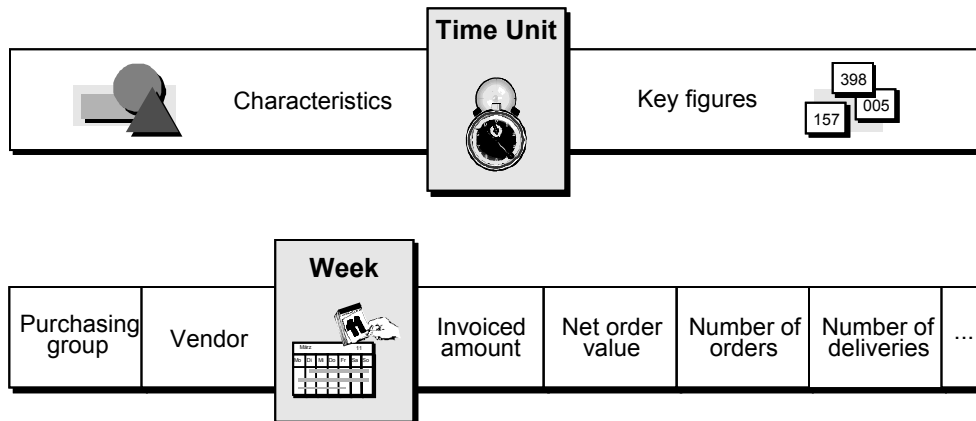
Time Unit

Characteristics

Key figures

398
005
157

Week

| Purchasing group | Vendor | | Invoiced amount | Net order value | Number of orders | Number of deliveries | ... |
|---|---|---|---|---|---|---|---|

März
11
Mo Di Mi Do Fr Sa So